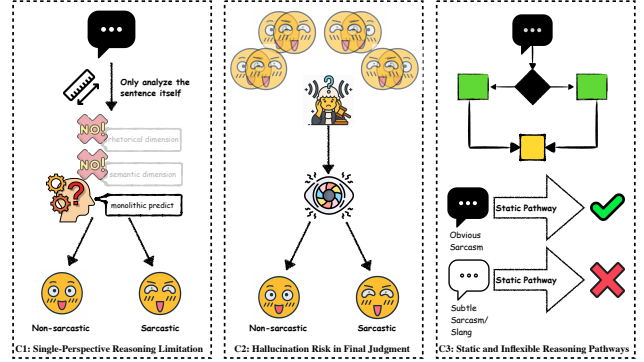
Only analyze the sentence itself

NO!
rhetorical dimension

NO!
semantic dimension

monolithic predict

Non-sarcastic

Sarcastic

C1: Single-Perspective Reasoning Limitation

Non-sarcastic

Sarcastic

C2: Hallucination Risk in Final Judgment

Static Pathway

Obvious Sarcasm

Static Pathway

Subtle Sarcasm/ Slang

C3: Static and Inflexible Reasoning Pathways